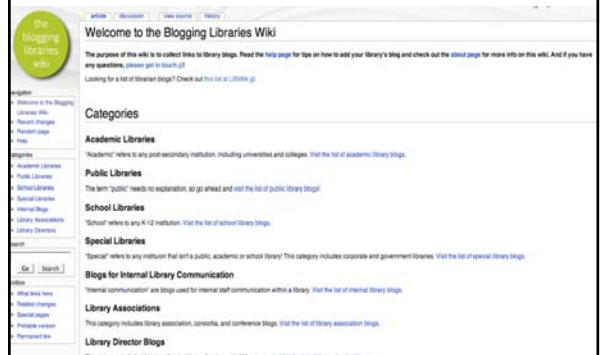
the blogging libraries wiki

article discussion view source history

Welcome to the Blogging Libraries Wiki

The purpose of this wiki is to collect links to library blogs. Read the help page for tips on how to add your library's blog and check out the about page for more info on this wiki. And if you have any questions, please get in touch.

Looking for a list of librarian blogs? Check out this list at LISWiki.

navigation
Welcome to the Blogging Libraries Wiki
Recent changes
Random page
Help

categories
Academic Libraries
Public Libraries
School Libraries
Special Libraries
Internal Blogs
Library Associations
Library Directors

search

Go Search

toolbox
What links here
Related changes
Special pages
Printable version
Permanent link

Categories

Academic Libraries

"Academic" refers to any post-secondary institution, including universities and colleges. Visit the list of academic library blogs.

Public Libraries

The term "public" needs no explanation, so go ahead and visit the list of public library blogs!

School Libraries

"School" refers to any K-12 institution. Visit the list of school library blogs.

Special Libraries

"Special" refers to any institution that isn't a public, academic or school library! This category includes corporate and government libraries. Visit the list of special library blogs.

Blogs for Internal Library Communication

"Internal communication" are blogs used for internal staff communication within a library. Visit the list of internal library blogs.

Library Associations

This category includes library association, consortia, and conference blogs. Visit the list of library association blogs.

Library Director Blogs

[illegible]